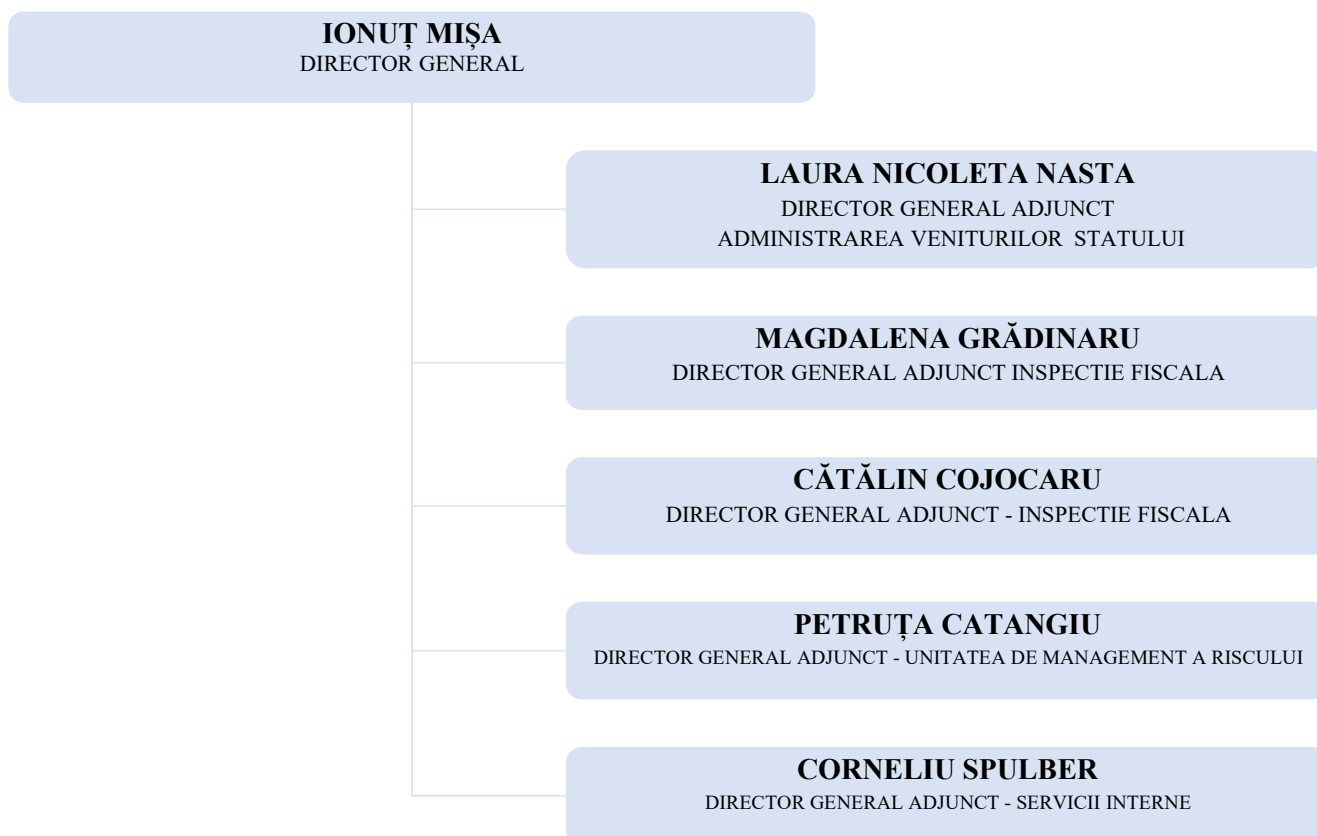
IONUȚ MIȘA
DIRECTOR GENERAL

LAURA NICOLETA NASTA
DIRECTOR GENERAL ADJUNCT
ADMINISTRAREA VENITURILOR STATULUI

MAGDALENA GRĂDINARU
DIRECTOR GENERAL ADJUNCT INSPECTIE FISCALA

CĂTĂLIN COJOCARU
DIRECTOR GENERAL ADJUNCT - INSPECTIE FISCALA

PETRUȚA CATANGIU
DIRECTOR GENERAL ADJUNCT - UNITATEA DE MANAGEMENT A RISCULUI

CORNELIU SPULBER
DIRECTOR GENERAL ADJUNCT - SERVICII INTERNE